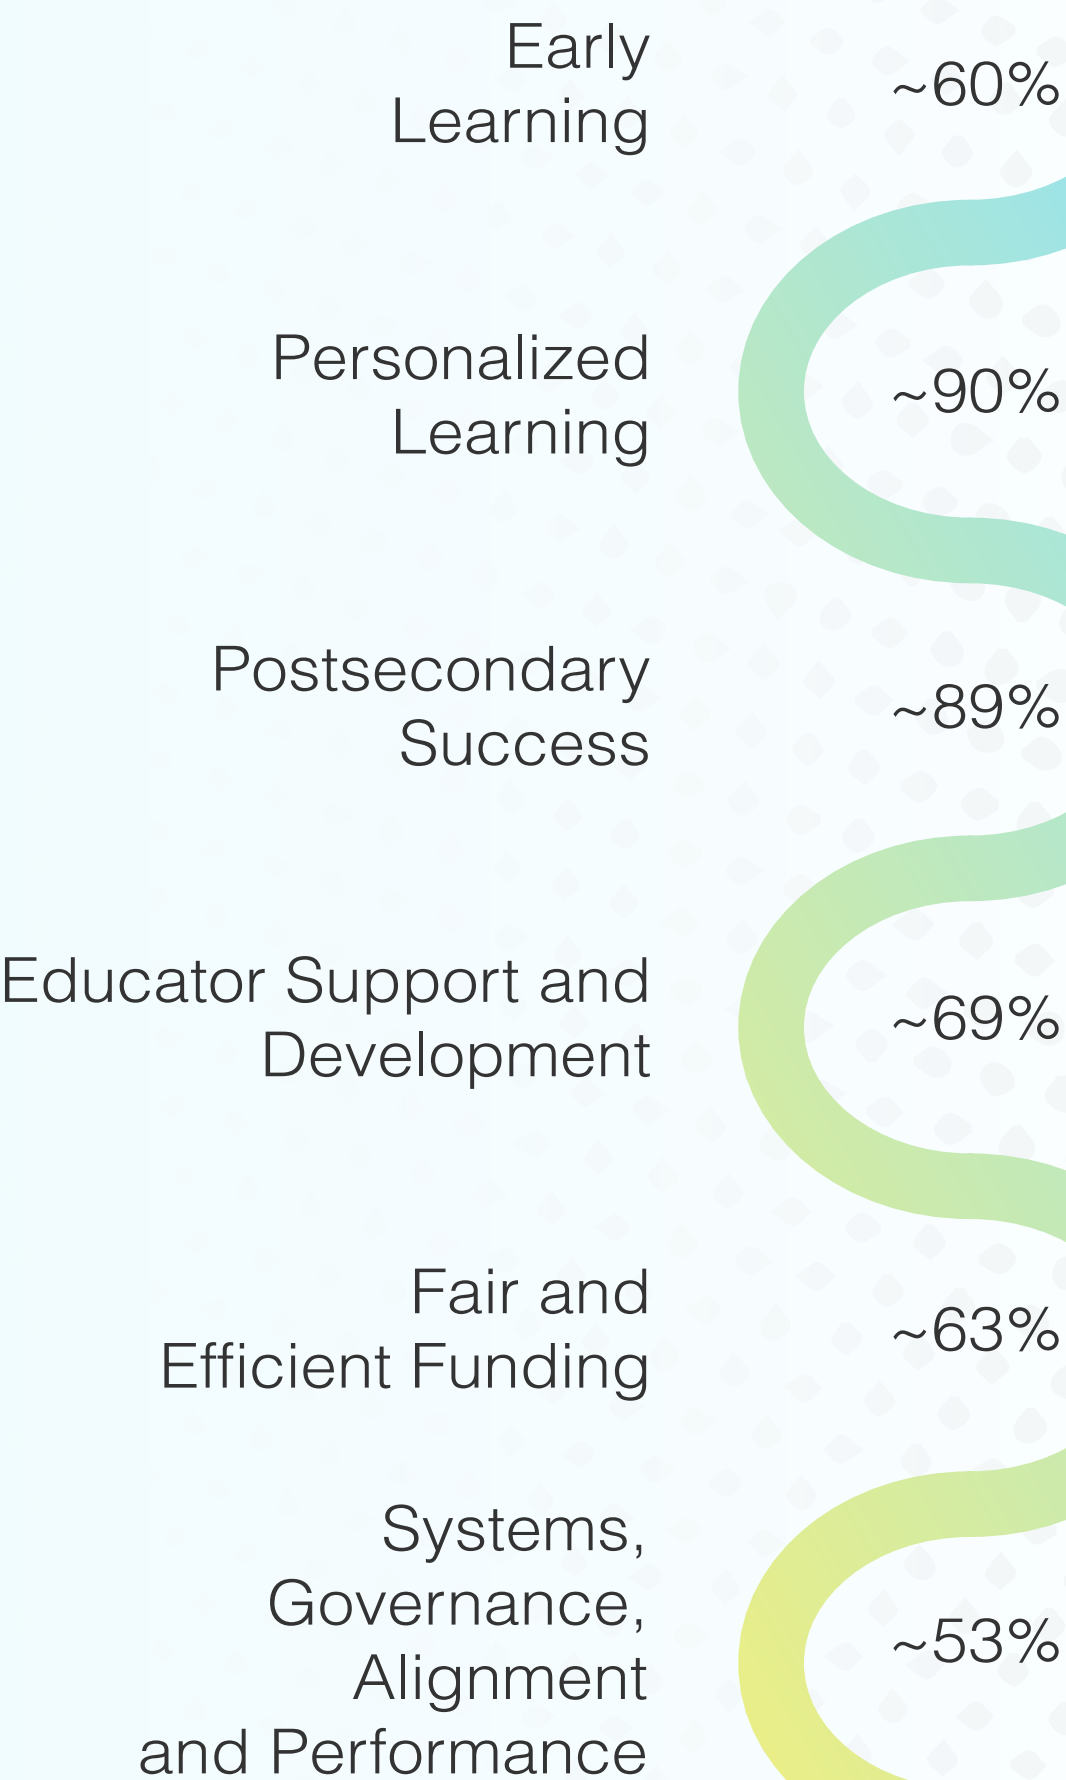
Early Learning

~60%

Personalized Learning

~90%

Postsecondary Success

~89%

Educator Support and Development

~69%

Fair and Efficient Funding

~63%

Systems, Governance, Alignment and Performance

~53%